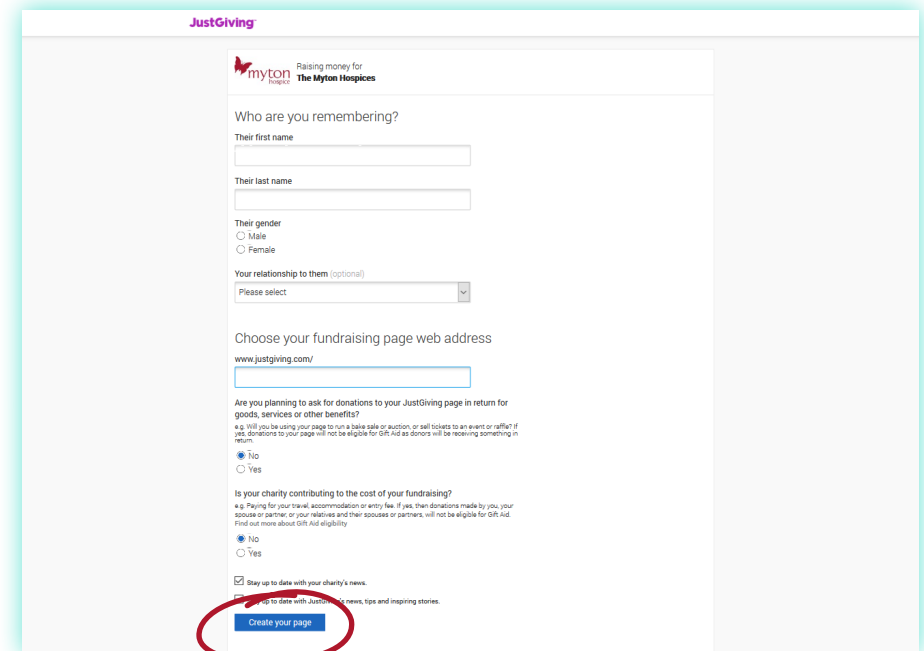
JustGiving

myton hospice

Raising money for
The Myton Hospices

Who are you remembering?

Their first name

Their last name

Their gender
Male
Female

Your relationship to them (optional)
Please select

Choose your fundraising page web address

www.justgiving.com/

Are you planning to ask for donations to your JustGiving page in return for goods, services or other benefits?

e.g. Will you be using your page to run a bake sale or auction, or sell tickets to an event or raffle? If yes, donations to your page will not be eligible for Gift Aid as donors will be receiving something in return.

No
Yes

Is your charity contributing to the cost of your fundraising?

e.g. Paying for your travel, accommodation or entry fee. If yes, then donations made by you, your spouse or partner, or your relatives and their spouses or partners, will not be eligible for Gift Aid.
Find out more about Gift Aid eligibility

No
Yes

Stay up to date with your charity's news.

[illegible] up to date with JustGiv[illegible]'s news, tips and inspiring stories.

Create your page